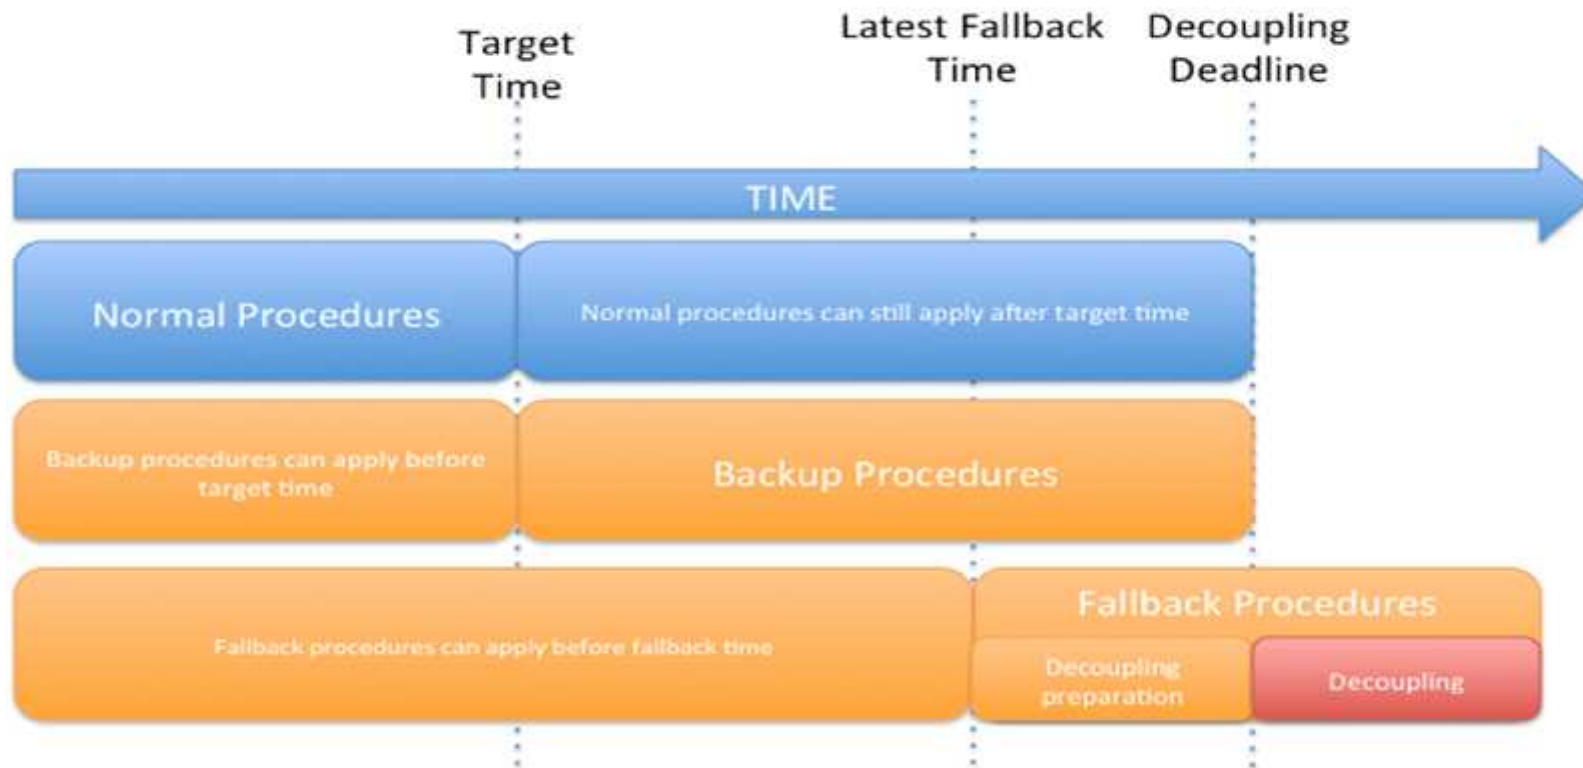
Target Time

Latest Fallback Time

Decoupling Deadline

TIME

Normal Procedures

Normal procedures can still apply after target time

Backup procedures can apply before target time

Backup Procedures

Fallback procedures can apply before fallback time

Fallback Procedures

Decoupling preparation

Decoupling